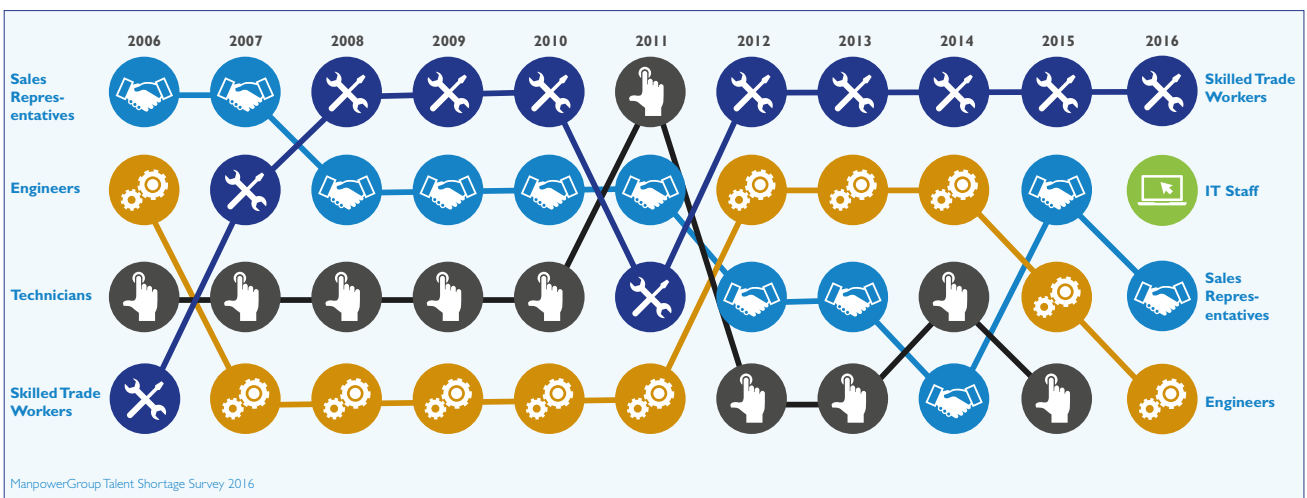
2006 2007 2008 2009 2010 2011 2012 2013 2014 2015 2016

Sales Representatives

Engineers

Technicians

Skilled Trade Workers

Skilled Trade Workers

IT Staff

Sales Representatives

Engineers

ManpowerGroup Talent Shortage Survey 2016